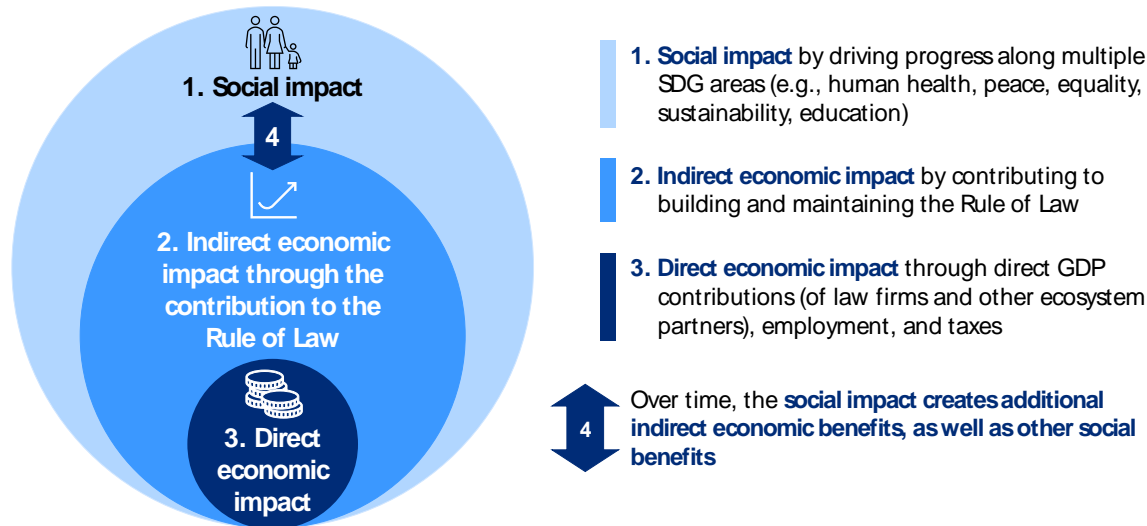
1. Social impact

4

2. Indirect economic impact through the contribution to the Rule of Law

3. Direct economic impact

1. Social impact by driving progress along multiple SDG areas (e.g., human health, peace, equality, sustainability, education)

2. Indirect economic impact by contributing to building and maintaining the Rule of Law

3. Direct economic impact through direct GDP contributions (of law firms and other ecosystem partners), employment, and taxes

4

Over time, the social impact creates additional indirect economic benefits, as well as other social benefits